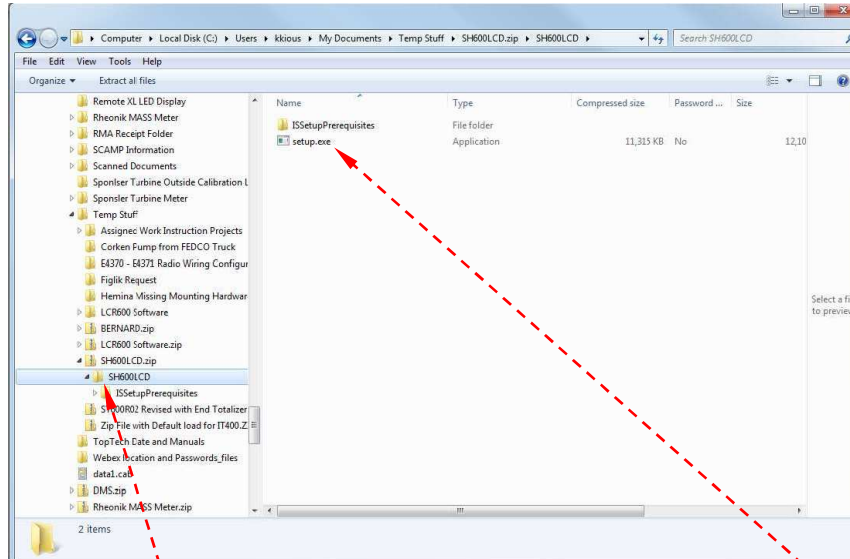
Computer ▸ Local Disk (C:) ▸ Users ▸ kkious ▸ My Documents ▸ Temp Stuff ▸ SH600LCD.zip ▸ SH600LCD ▸

Search SH600LCD

File Edit View Tools Help

Organize ▾ Extract all files

Remote XL LED Display
Rheonik MASS Meter
RMA Receipt Folder
SCAMP Information
Scanned Documents
Sponsler Turbine Outside Calibration L
Sponsler Turbine Meter
Temp Stuff
Assigned Work Instruction Projects
Corken Pump from FEDCO Truck
E4370 - E4371 Radio Wiring Configur
Figlik Request
Hemina Missing Mounting Hardwar
LCR600 Software
BERNARD.zip
LCR600 Software.zip
SH600LCD.zip
SH600LCD
ISSetupPrerequisites
SH600R02 Revised with End Totalizer
Zip File with Default load for IT400.Z
TopTech Date and Manuals
Webex location and Passwords_files
data1.cab
DMS.zip
Rheonik MASS Meter.zip

| Name | Type | Compressed size | Password ... | Size |
|---|---|---|---|---|
| ISSetupPrerequisites | File folder | | | |
| setup.exe | Application | 11,315 KB | No | 12,10 |

Select a fi to previe

2 items